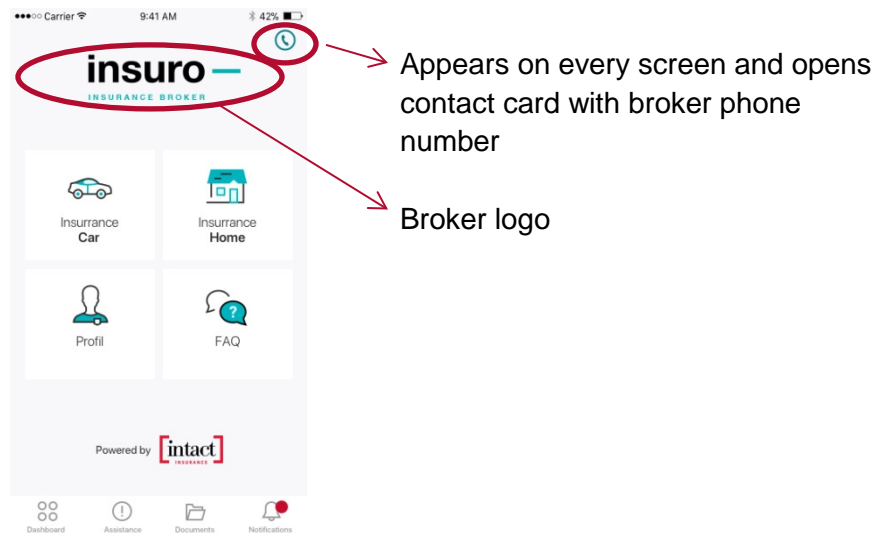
●●●○○ Carrier 9:41 AM 42%

insuro —
INSURANCE BROKER

Appears on every screen and opens contact card with broker phone number

Broker logo

Insurance
Car

Insurance
Home

Profil

FAQ

Powered by intact INSURANCE

Dashboard Assistance Documents Notifications